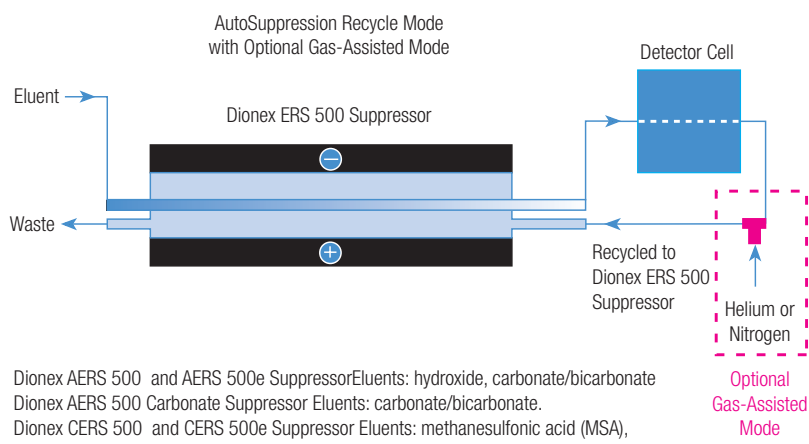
AutoSuppression Recycle Mode
with Optional Gas-Assisted Mode

Detector Cell

Eluent

Dionex ERS 500 Suppressor

Waste

Recycled to Dionex ERS 500 Suppressor

Helium or Nitrogen

Optional Gas-Assisted Mode

Dionex AERS 500 and AERS 500e SuppressorEluents: hydroxide, carbonate/bicarbonate
Dionex AERS 500 Carbonate Suppressor Eluents: carbonate/bicarbonate.
Dionex CERS 500 and CERS 500e Suppressor Eluents: methanesulfonic acid (MSA),